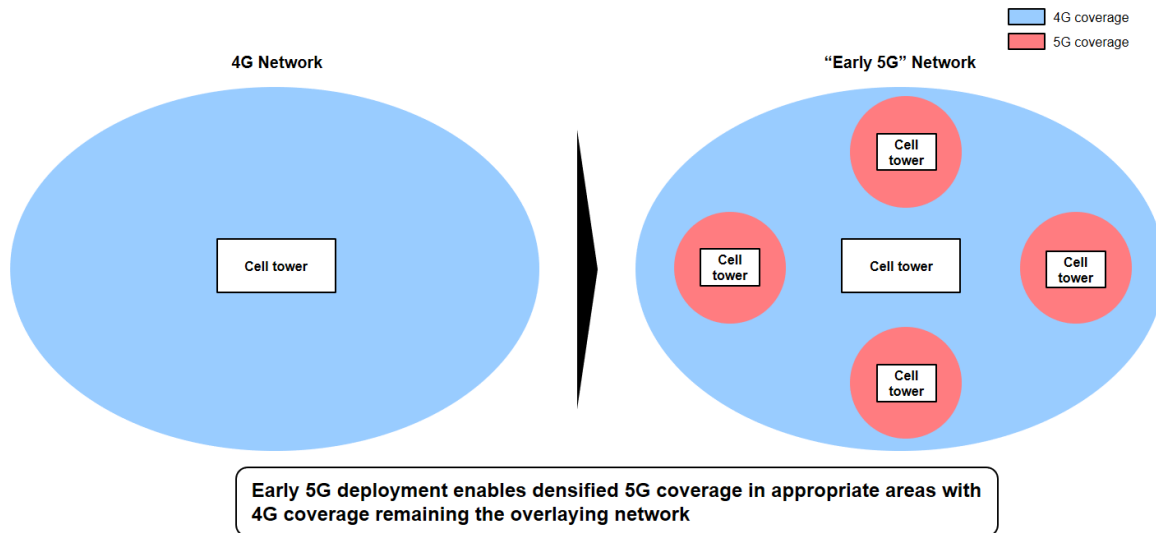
4G coverage
5G coverage

4G Network

Cell tower

"Early 5G" Network

Cell tower

Cell tower

Cell tower

Cell tower

Cell tower

Early 5G deployment enables densified 5G coverage in appropriate areas with 4G coverage remaining the overlaying network